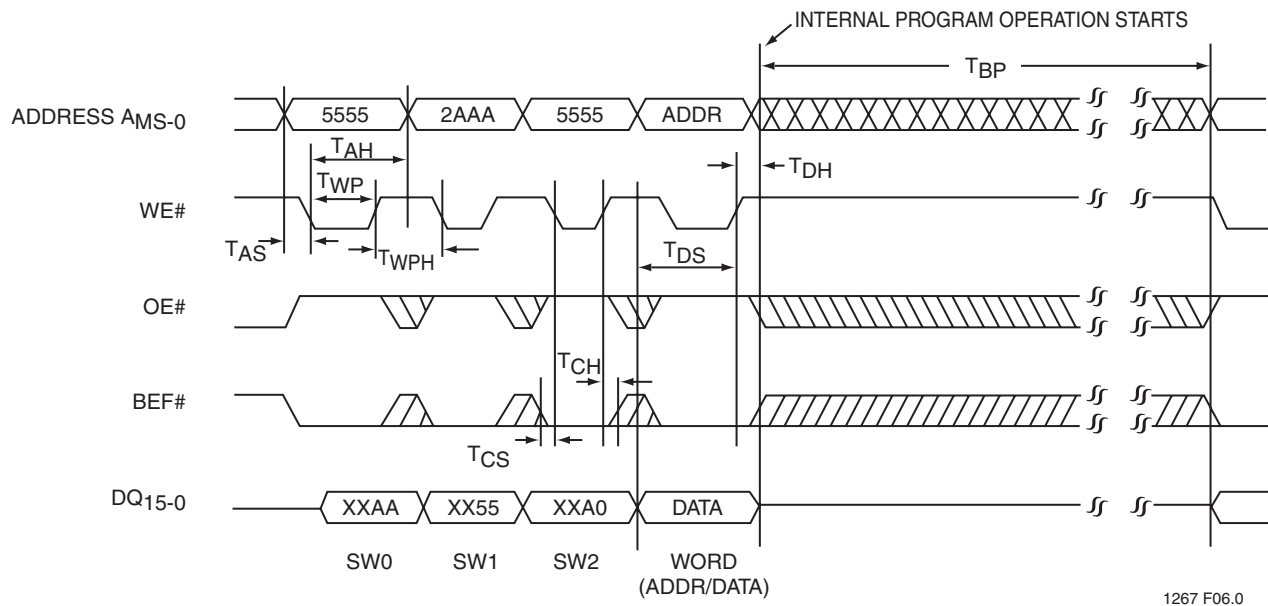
INTERNAL PROGRAM OPERATION STARTS

$T_{BP}$

ADDRESS $A_{MS-0}$

5555

2AAA

5555

ADDR

$T_{AH}$

$T_{DH}$

$T_{WP}$

WE#

$T_{AS}$

$T_{WPH}$

$T_{DS}$

OE#

$T_{CH}$

BEF#

$T_{CS}$

$DQ_{15-0}$

XXAA

XX55

XXA0

DATA

SW0

SW1

SW2

WORD (ADDR/DATA)

1267 F06.0